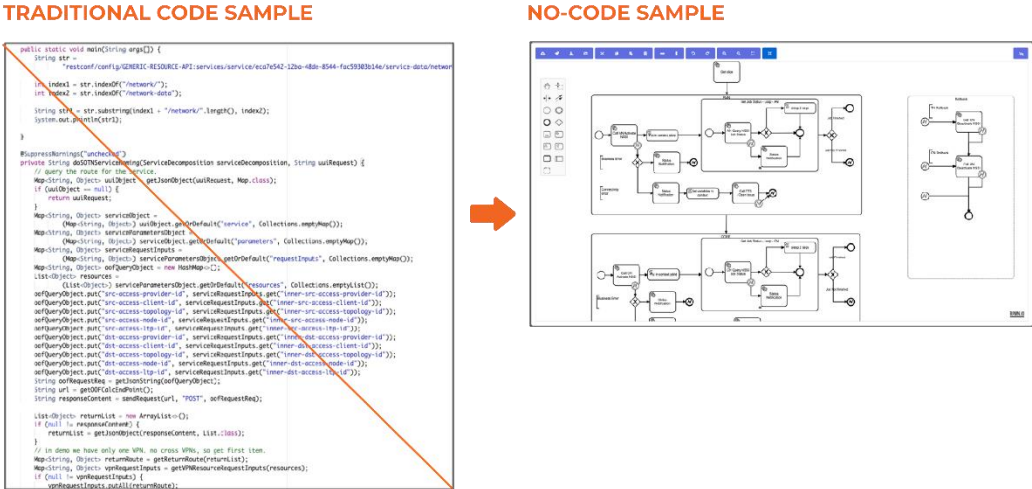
TRADITIONAL CODE SAMPLE

NO-CODE SAMPLE

public static void main(String args[]) {
String str =
"restconf/config/GENERIC-RESOURCE-API:services/service/eca7e542-12ba-48de-8544-fac59303b14e/service-data/networ
int index1 = str.indexOf("/network/");
int index2 = str.indexOf("/network-data");

String str1 = str.substring(index1 + "/network/".length(), index2);
System.out.println(str1);

}

@SuppressWarnings("unchecked")
private String doSOTNServiceHoming(ServiceDecomposition serviceDecomposition, String uuiRequest) {
// query the route for the service.
Map<String, Object> uuiObject = getJsonObject(uuiRequest, Map.class);
if (uuiObject == null) {
return uuiRequest;
}
Map<String, Object> serviceObject =
(Map<String, Object>) uuiObject.getOrDefault("service", Collections.emptyMap());
Map<String, Object> serviceParametersObject =
(Map<String, Object>) serviceObject.getOrDefault("parameters", Collections.emptyMap());
Map<String, Object> serviceRequestInputs =
(Map<String, Object>) serviceParametersObject.getOrDefault("requestInputs", Collections.emptyMap());
Map<String, Object> oofQueryObject = new HashMap<>();
List<Object> resources =
(List<Object>) serviceParametersObject.getOrDefault("resources", Collections.emptyList());
oofQueryObject.put("src-access-provider-id", serviceRequestInputs.get("inner-src-access-provider-id"));
oofQueryObject.put("src-access-client-id", serviceRequestInputs.get("inner-src-access-client-id"));
oofQueryObject.put("src-access-topology-id", serviceRequestInputs.get("inner-src-access-topology-id"));
oofQueryObject.put("src-access-node-id", serviceRequestInputs.get("inner-src-access-node-id"));
oofQueryObject.put("src-access-ltp-id", serviceRequestInputs.get("inner-src-access-ltp-id"));
oofQueryObject.put("dst-access-provider-id", serviceRequestInputs.get("inner-dst-access-provider-id"));
oofQueryObject.put("dst-access-client-id", serviceRequestInputs.get("inner-dst-access-client-id"));
oofQueryObject.put("dst-access-topology-id", serviceRequestInputs.get("inner-dst-access-topology-id"));
oofQueryObject.put("dst-access-node-id", serviceRequestInputs.get("inner-dst-access-node-id"));
oofQueryObject.put("dst-access-ltp-id", serviceRequestInputs.get("inner-dst-access-ltp-id"));
String oofRequestReq = getJsonString(oofQueryObject);
String url = getOOFCalcEndPoint();
String responseContent = sendRequest(url, "POST", oofRequestReq);

List<Object> returnList = new ArrayList<>();
if (null != responseContent) {
returnList = getJsonObject(responseContent, List.class);
}
// in demo we have only one VPN. no cross VPNs, so get first item.
Map<String, Object> returnRoute = getReturnRoute(returnList);
Map<String, Object> vpnRequestInputs = getVPNResourceRequestInputs(resources);
if (null != vpnRequestInputs) {
vpnRequestInputs.putAll(returnRoute);

Sender
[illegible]